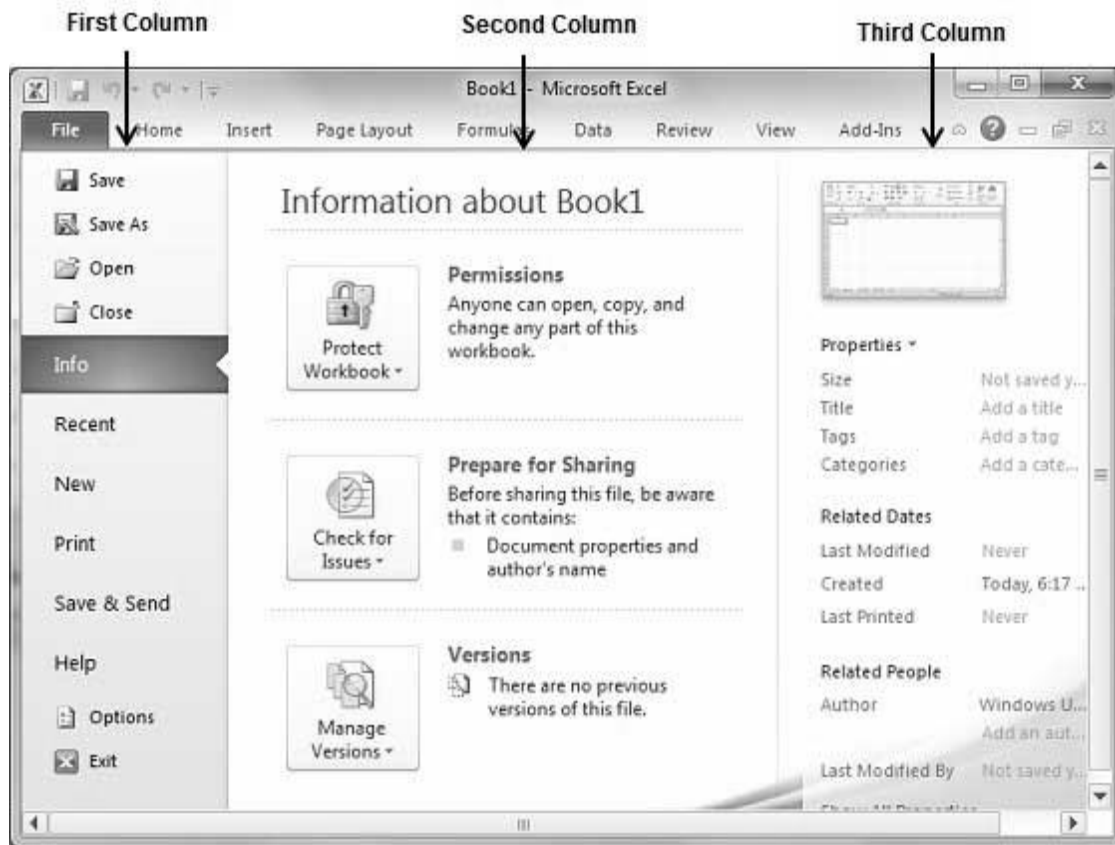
First Column

Second Column

Third Column

Book1 - Microsoft Excel

File Home Insert Page Layout Formulas Data Review View Add-Ins

Save
Save As
Open
Close
Info
Recent
New
Print
Save & Send
Help
Options
Exit

Information about Book1

Protect Workbook

Permissions
Anyone can open, copy, and change any part of this workbook.

Check for Issues

Prepare for Sharing
Before sharing this file, be aware that it contains:
Document properties and author's name

Manage Versions

Versions
There are no previous versions of this file.

Properties

| Size | Not saved y... |
|---|---|
| Title | Add a title |
| Tags | Add a tag |
| Categories | Add a cate... |

Related Dates

| Last Modified | Never |
|---|---|
| Created | Today, 6:17 ... |
| Last Printed | Never |

Related People

| Author | Windows U... |
|---|---|
| | Add an aut... |
| Last Modified By | Not saved y... |

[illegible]